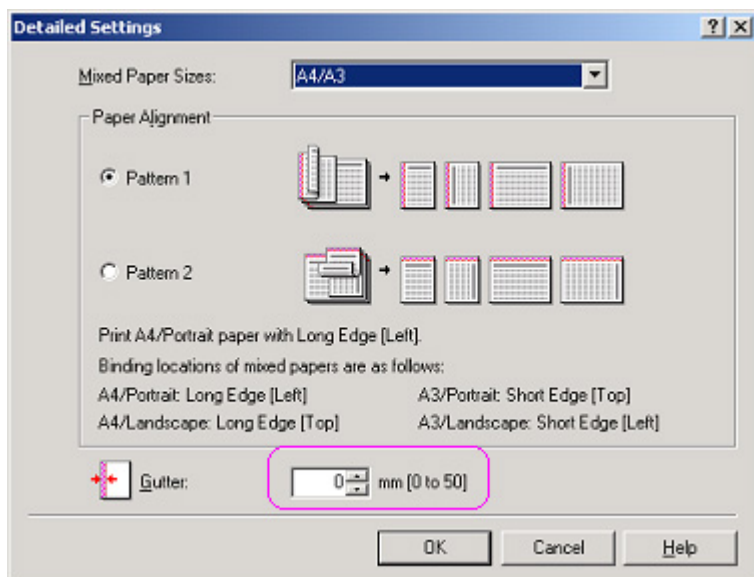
Detailed Settings

?

Mixed Paper Sizes: A4/A3

Paper Alignment

Pattern 1

Pattern 2

Print A4/Portrait paper with Long Edge [Left].

Binding locations of mixed papers are as follows:

A4/Portrait: Long Edge [Left]

A3/Portrait: Short Edge [Top]

A4/Landscape: Long Edge [Top]

A3/Landscape: Short Edge [Left]

Gutter: 0 mm [0 to 50]

OK Cancel Help